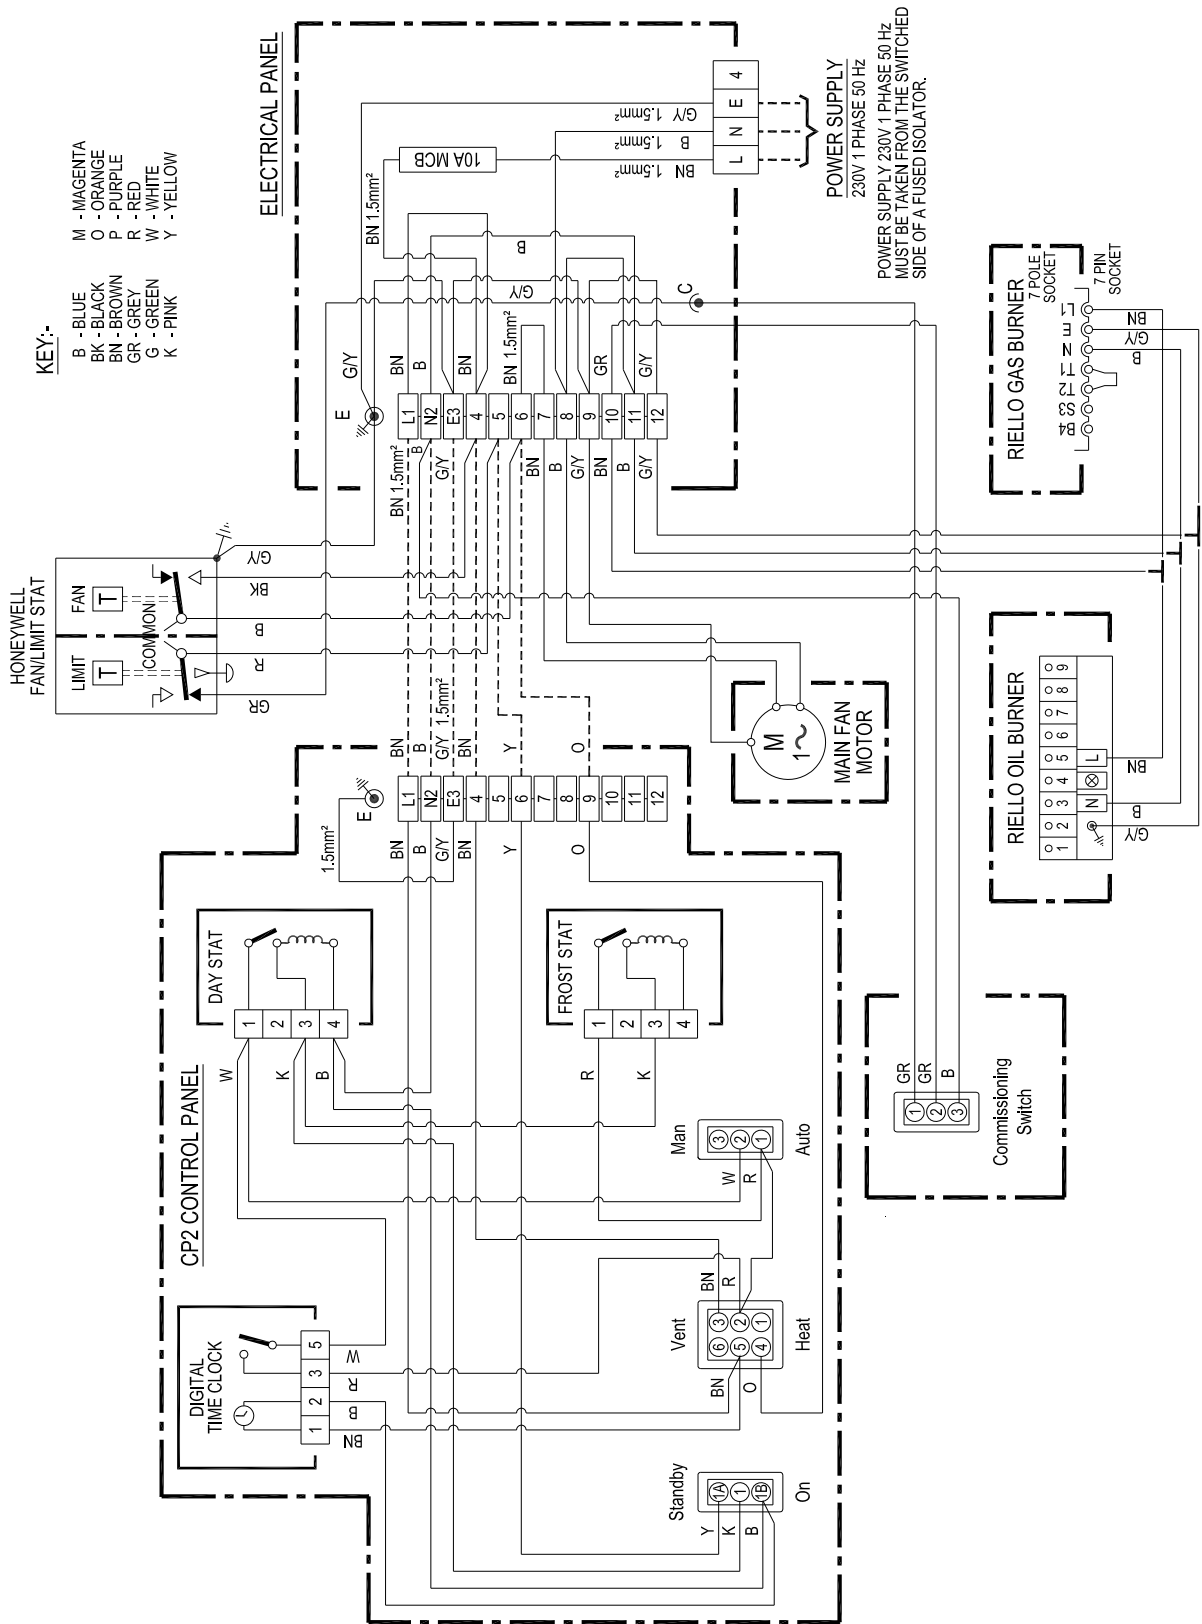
KEY:-

B - BLUE
BK - BLACK
BN - BROWN
GR - GREY
G - GREEN
K - PINK

M - MAGENTA
O - ORANGE
P - PURPLE
R - RED
W - WHITE
Y - YELLOW

ELECTRICAL PANEL

POWER SUPPLY
230V 1 PHASE 50 Hz

POWER SUPPLY 230V 1 PHASE 50 Hz MUST BE TAKEN FROM THE SWITCHED SIDE OF A FUSED ISOLATOR.

4
E N L
G/Y 1.5mm²
B 1.5mm²
BN 1.5mm²
10A MCB
BN 1.5mm²
B
G/Y
C

E
G/Y BN B BN BN 1.5mm² GR G/Y
L1 N2 E3 4 5 6 7 8 9 10 11 12
BN 1.5mm² B G/Y BN G/Y BN B G/Y

RIELLO GAS BURNER
7 POLE SOCKET
7 PIN SOCKET
L1 N T1 T2 S3 B4
BN G/Y B

HONEYWELL FAN/LIMIT STAT
FAN
LIMIT
T
T
COMMON
G/Y
BK
B
R
GR

RIELLO OIL BURNER
9 8 7 6 5 4 3 2 1
L N
BN B G/Y

MAIN FAN MOTOR
M
1~

BN B G/Y 1.5mm² BN Y O
E
L1 N2 E3 4 5 6 7 8 9 10 11 12
1.5mm²
BN B G/Y BN Y O

CP2 CONTROL PANEL

DAY STAT
1 2 3 4
W K B

FROST STAT
1 2 3 4
R K

Commissioning Switch
GR GR B
1 2 3

Man
Auto
3 2 1
W R

Vent
Heat
BN R
6 3 2
5 4 1
BN O

DIGITAL TIME CLOCK
5 3 2 1
W R B BN

Standby
On
1A 1 1B
Y K B